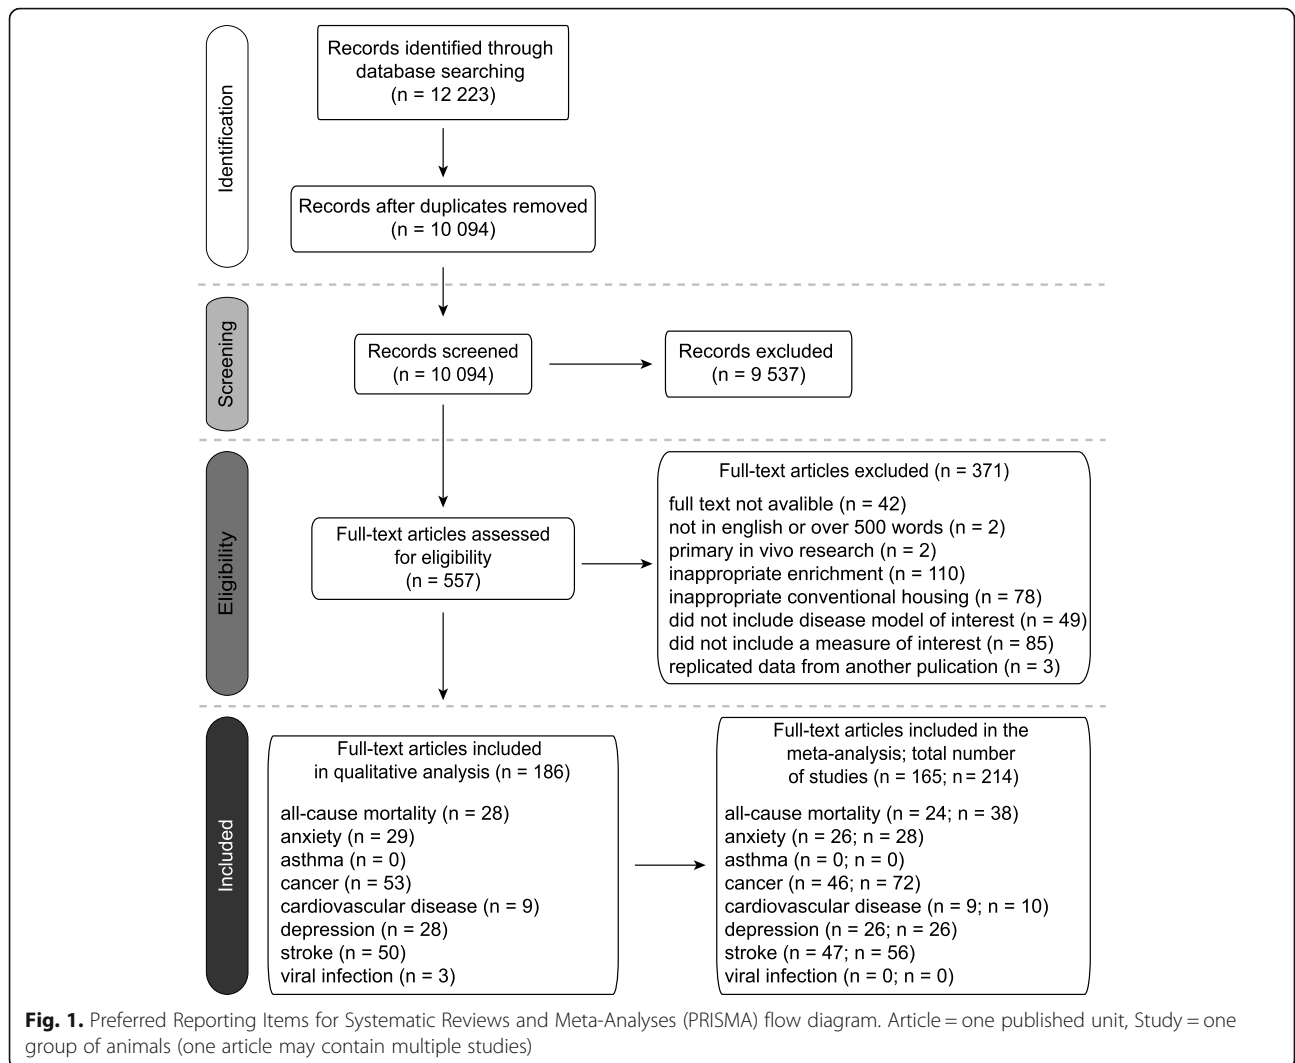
Identification

Records identified through database searching
(n = 12 223)

Records after duplicates removed
(n = 10 094)

Screening

Records screened
(n = 10 094)

Records excluded
(n = 9 537)

Eligibility

Full-text articles assessed for eligibility
(n = 557)

Full-text articles excluded (n = 371)

full text not avalible (n = 42)
not in english or over 500 words (n = 2)
primary in vivo research (n = 2)
inappropriate enrichment (n = 110)
inappropriate conventional housing (n = 78)
did not include disease model of interest (n = 49)
did not include a measure of interest (n = 85)
replicated data from another pulication (n = 3)

Included

Full-text articles included in qualitative analysis (n = 186)

all-cause mortality (n = 28)
anxiety (n = 29)
asthma (n = 0)
cancer (n = 53)
cardiovascular disease (n = 9)
depression (n = 28)
stroke (n = 50)
viral infection (n = 3)

Full-text articles included in the meta-analysis; total number of studies (n = 165; n = 214)

all-cause mortality (n = 24; n = 38)
anxiety (n = 26; n = 28)
asthma (n = 0; n = 0)
cancer (n = 46; n = 72)
cardiovascular disease (n = 9; n = 10)
depression (n = 26; n = 26)
stroke (n = 47; n = 56)
viral infection (n = 0; n = 0)

**Fig. 1.** Preferred Reporting Items for Systematic Reviews and Meta-Analyses (PRISMA) flow diagram. Article = one published unit, Study = one group of animals (one article may contain multiple studies)